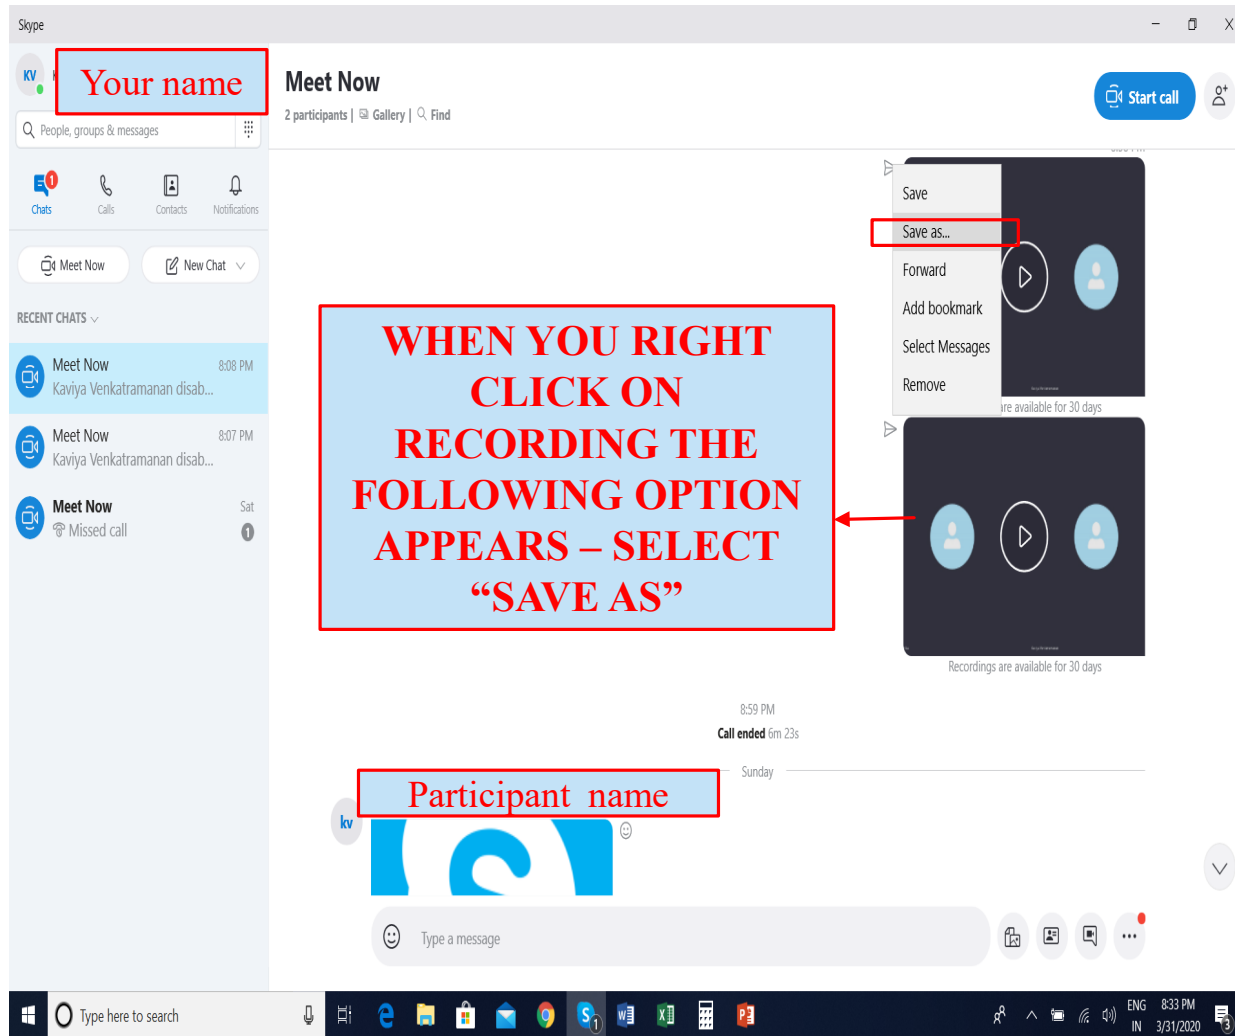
Skype

KV

Your name

People, groups & messages

1 Chats Calls Contacts Notifications

Meet Now

New Chat

RECENT CHATS

Meet Now 8:08 PM
Kaviya Venkatramanan disab...

Meet Now 8:07 PM
Kaviya Venkatramanan disab...

Meet Now Sat
Missed call 1

Meet Now

2 participants | Gallery | Find

Start call

Save
Save as...
Forward
Add bookmark
Select Messages
Remove

re available for 30 days

WHEN YOU RIGHT CLICK ON RECORDING THE FOLLOWING OPTION APPEARS – SELECT “SAVE AS”

Recordings are available for 30 days

8:59 PM
Call ended 6m 23s

Sunday

Participant name

kv

Type a message

Type here to search

ENG IN 8:33 PM 3/31/2020